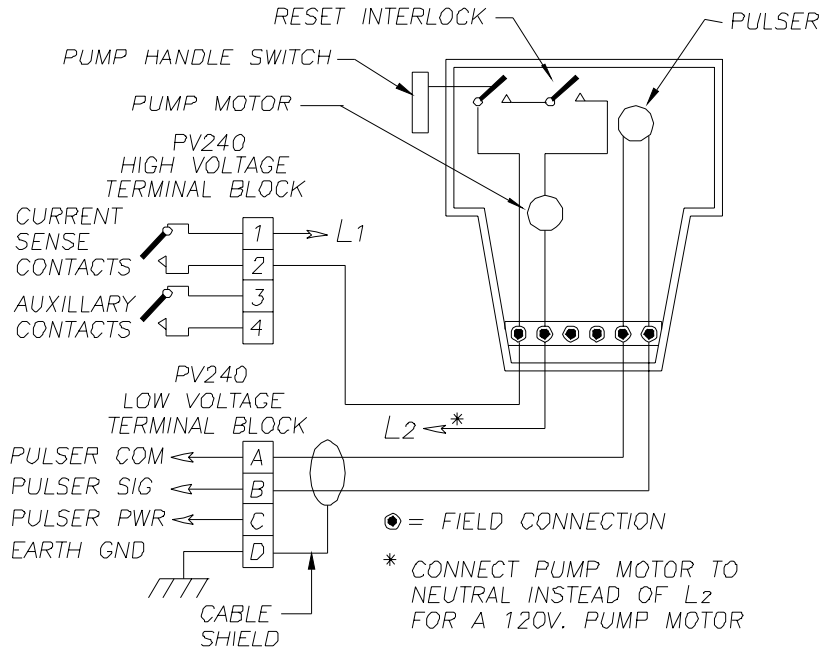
RESET INTERLOCK

PULSER

PUMP HANDLE SWITCH

PUMP MOTOR

PV240
HIGH VOLTAGE
TERMINAL BLOCK

CURRENT SENSE CONTACTS

1

$L1$

2

AUXILLARY CONTACTS

3

4

PV240
LOW VOLTAGE
TERMINAL BLOCK

$L2$ *

PULSER COM

A

PULSER SIG

B

PULSER PWR

C

EARTH GND

D

= FIELD CONNECTION

* CONNECT PUMP MOTOR TO NEUTRAL INSTEAD OF $L_2$ FOR A 120V. PUMP MOTOR

CABLE SHIELD